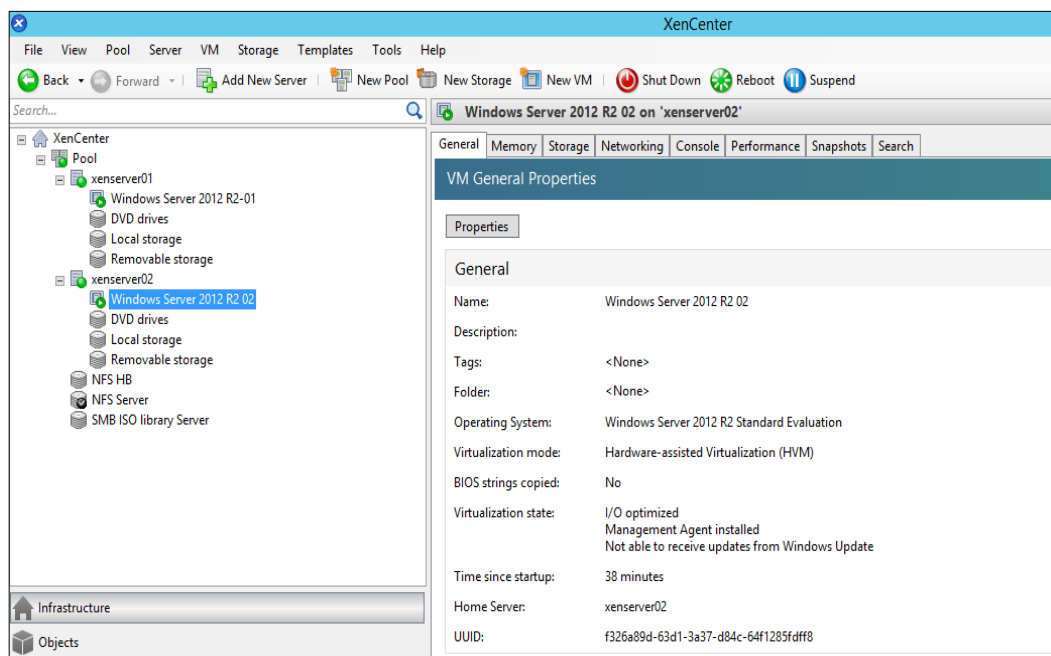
XenCenter

File View Pool Server VM Storage Templates Tools Help

Back Forward Add New Server New Pool New Storage New VM Shut Down Reboot Suspend

Search...

XenCenter
Pool
xenserver01
Windows Server 2012 R2-01
DVD drives
Local storage
Removable storage
xenserver02
Windows Server 2012 R2 02
DVD drives
Local storage
Removable storage
NFS HB
NFS Server
SMB ISO library Server

Infrastructure
Objects

Windows Server 2012 R2 02 on 'xenserver02'

General Memory Storage Networking Console Performance Snapshots Search

VM General Properties

Properties

General

| | |
|---|---|
| Name: | Windows Server 2012 R2 02 |
| Description: | |
| Tags: | <None> |
| Folder: | <None> |
| Operating System: | Windows Server 2012 R2 Standard Evaluation |
| Virtualization mode: | Hardware-assisted Virtualization (HVM) |
| BIOS strings copied: | No |
| Virtualization state: | I/O optimized<br>Management Agent installed<br>Not able to receive updates from Windows Update |
| Time since startup: | 38 minutes |
| Home Server: | xenserver02 |
| UUID: | f326a89d-63d1-3a37-d84c-64f1285fdff8 |